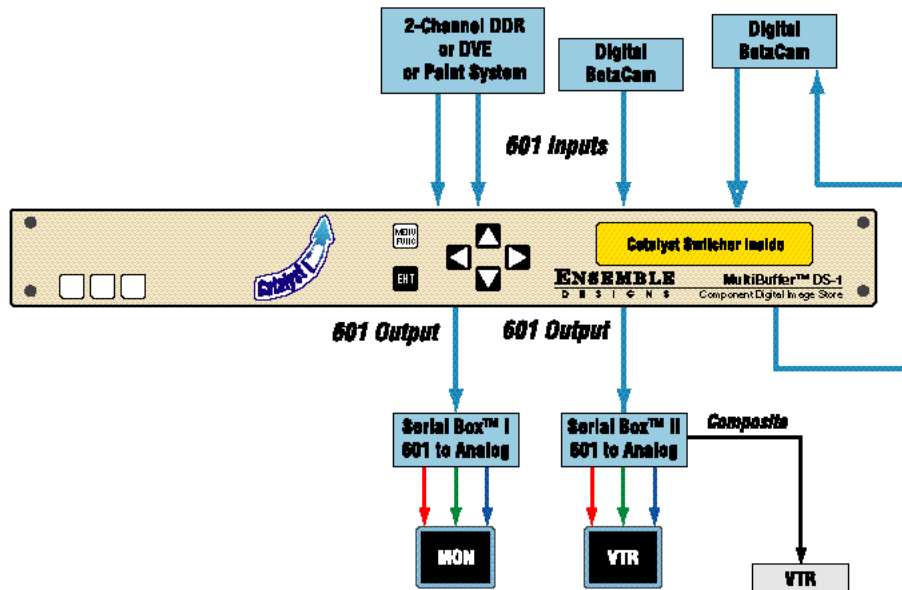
2-Channel DDR or DVE or Paint System

Digital BetaCam

Digital BetaCam

601 Inputs

Catalyst I

MENU FUNC

ENT

Catalyst Switcher Inside

ENSEMBLE DESIGNS

MultiBuffer™ DS-1

Component Digital Image Store

601 Output

601 Output

Serial Box™ I 601 to Analog

Serial Box™ II 601 to Analog

Composite

MON

VTR

VTR